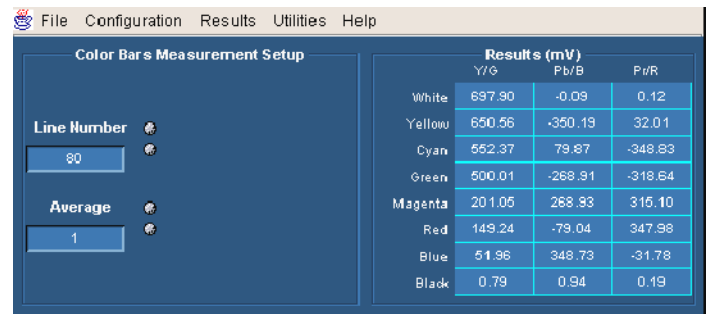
File Configuration Results Utilities Help

Color Bars Measurement Setup

Line Number

80

Average

1

Results (mV)

| | Y/G | Pb/B | Pr/R |
|---|---|---|---|
| White | 697.90 | -0.09 | 0.12 |
| Yellow | 650.56 | -350.19 | 32.01 |
| Cyan | 552.37 | 79.87 | -348.83 |
| Green | 500.01 | -268.91 | -318.64 |
| Magenta | 201.05 | 268.93 | 315.10 |
| Red | 149.24 | -79.04 | 347.98 |
| Blue | 51.96 | 348.73 | -31.78 |
| Black | 0.79 | 0.94 | 0.19 |